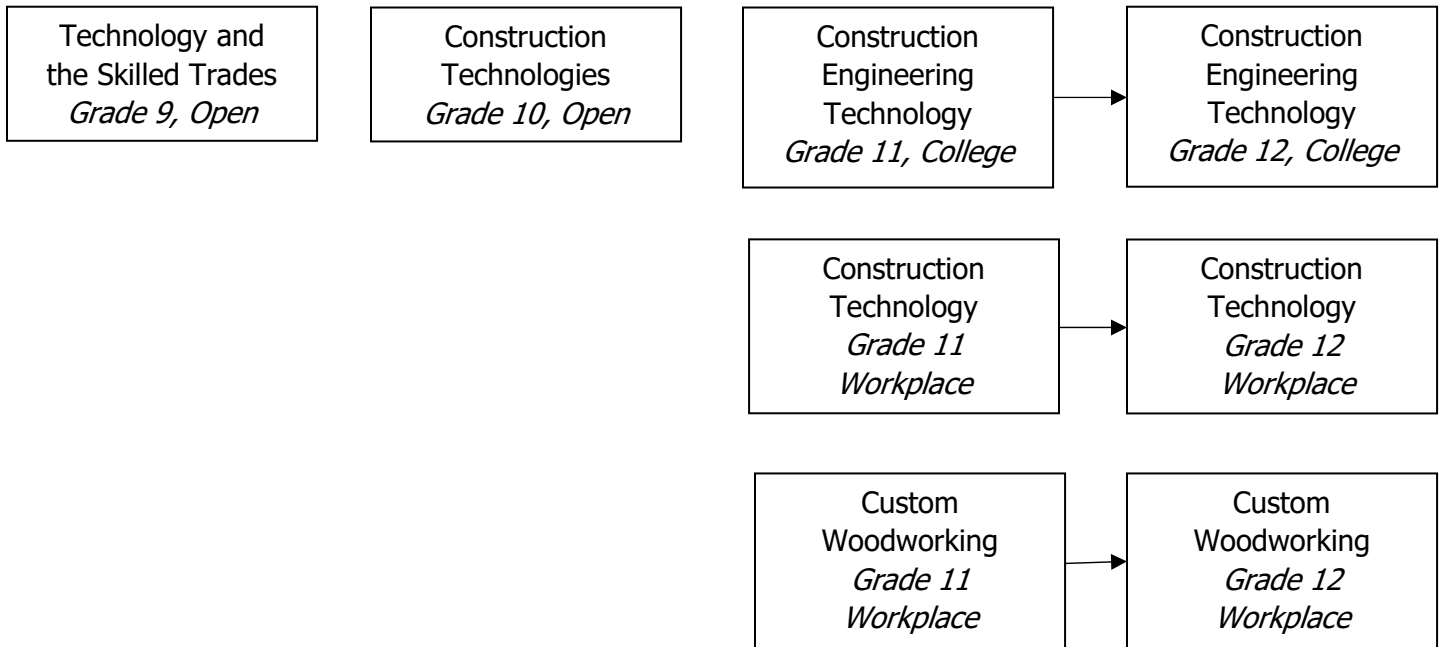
Technology and the Skilled Trades
Grade 9, Open

Construction Technologies
Grade 10, Open

Construction Engineering Technology
Grade 11, College

Construction Engineering Technology
Grade 12, College

Construction Technology
Grade 11
Workplace

Construction Technology
Grade 12
Workplace

Custom Woodworking
Grade 11
Workplace

Custom Woodworking
Grade 12
Workplace